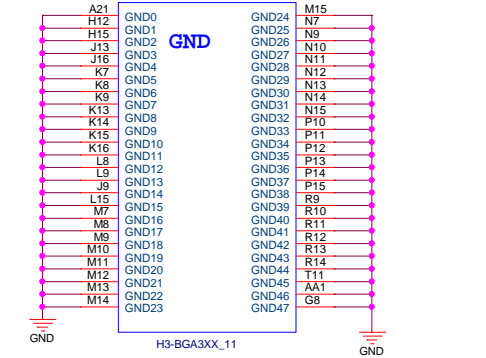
A21 GND0
H12 GND1
H15 GND2
J13 GND3
J16 GND4
K7 GND5
K8 GND6
K9 GND7
K13 GND8
K14 GND9
K15 GND10
K16 GND11
L8 GND12
L9 GND13
J9 GND14
L15 GND15
M7 GND16
M8 GND17
M9 GND18
M10 GND19
M11 GND20
M12 GND21
M13 GND22
M14 GND23

GND

GND24 M15
GND25 N7
GND26 N9
GND27 N10
GND28 N11
GND29 N12
GND30 N13
GND31 N14
GND32 N15
GND33 P10
GND34 P11
GND35 P12
GND36 P13
GND37 P14
GND38 P15
GND39 R9
GND40 R10
GND41 R11
GND42 R12
GND43 R13
GND44 R14
GND45 T11
GND46 AA1
GND47 G8

H3-BGA3XX_11

GND

GND